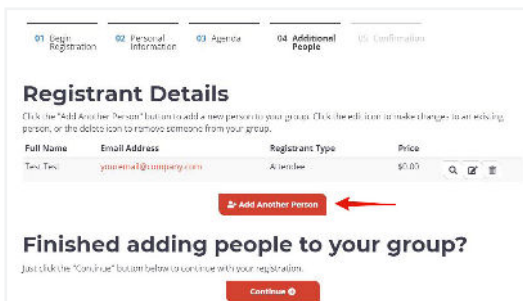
01 Begin Registration
02 Personal Information
03 Agenda
04 Additional People
05 Confirmation

Registrant Details

Click the "Add Another Person" button to add a new person to your group. Click the edit icon to make changes to an existing person, or the delete icon to remove someone from your group.

| Full Name | Email Address | Registrant Type | Price |
|---|---|---|---|
| Test Test | youremail@company.com | Attendee | $0.00 |

Add Another Person

Finished adding people to your group?

Just click the "Continue" button below to continue with your registration.

Continue